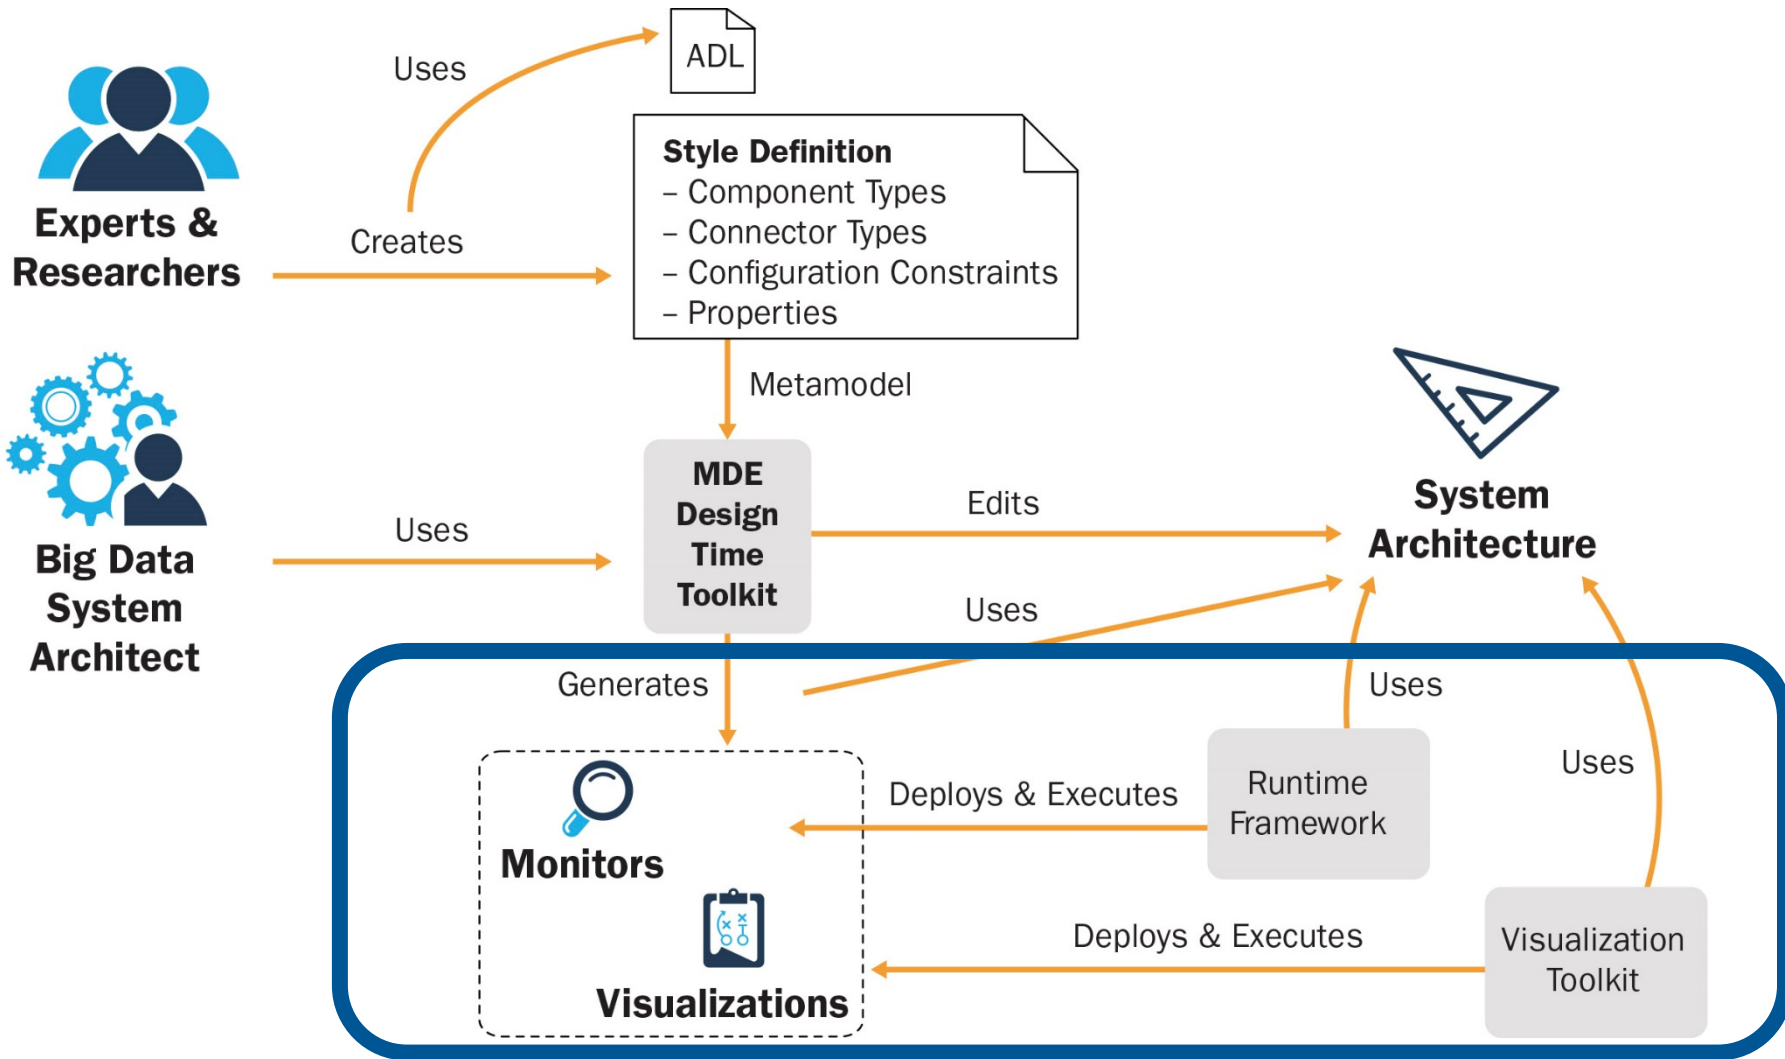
Uses

ADL

Experts & Researchers

Creates

Style Definition
– Component Types
– Connector Types
– Configuration Constraints
– Properties

Metamodel

Big Data System Architect

Uses

MDE Design Time Toolkit

Edits

System Architecture

Uses

Generates

Uses

Uses

Monitors

Deploys & Executes

Runtime Framework

Visualizations

Deploys & Executes

Visualization Toolkit